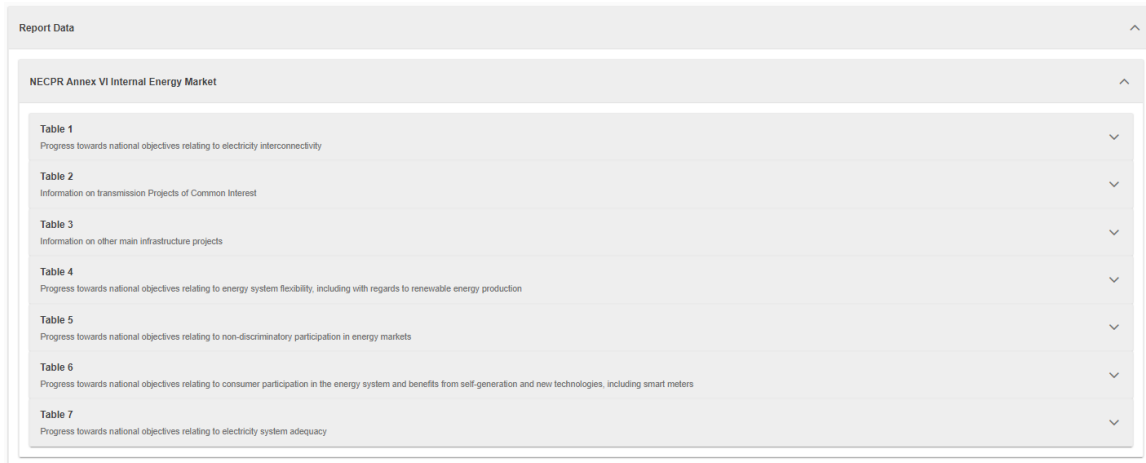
Report Data

NECPR Annex VI Internal Energy Market

Table 1
Progress towards national objectives relating to electricity interconnectivity

Table 2
Information on transmission Projects of Common Interest

Table 3
Information on other main infrastructure projects

Table 4
Progress towards national objectives relating to energy system flexibility, including with regards to renewable energy production

Table 5
Progress towards national objectives relating to non-discriminatory participation in energy markets

Table 6
Progress towards national objectives relating to consumer participation in the energy system and benefits from self-generation and new technologies, including smart meters

Table 7
Progress towards national objectives relating to electricity system adequacy